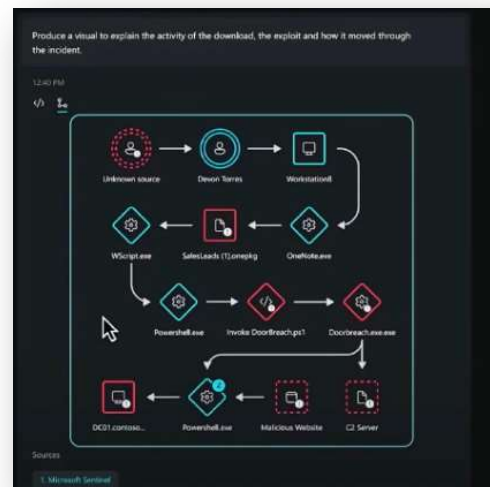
Produce a visual to explain the activity of the download, the exploit and how it moved through the incident.

12:40 PM

Unknown source

Devon Torres

Workstation8

WScript.exe

SalesLeads (1).onepkg

OneNote.exe

Powershell.exe

Invoke DoorBreach.ps1

Doorbreach.exe.exe

2

DC01.contoso...

Powershell.exe

Malicious Website

C2 Server

Sources

1. Microsoft Sentinel